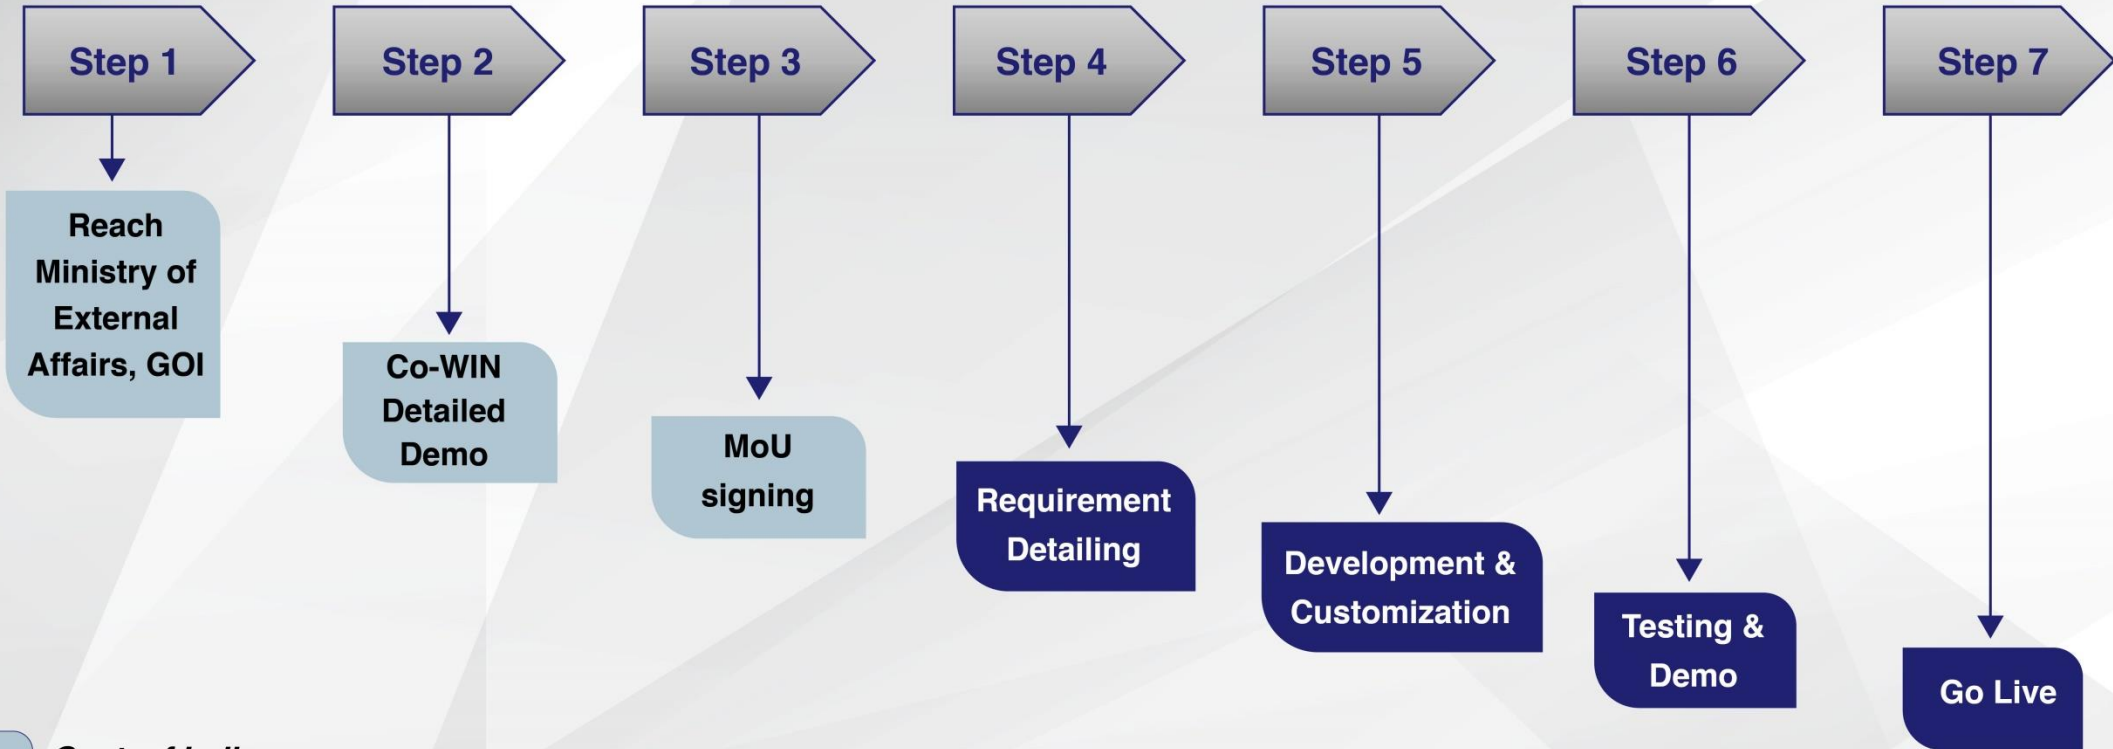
Step 1

Reach Ministry of External Affairs, GOI

Step 2

Co-WIN Detailed Demo

Step 3

MoU signing

Step 4

Requirement Detailing

Step 5

Development & Customization

Step 6

Testing & Demo

Step 7

Go Live

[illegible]